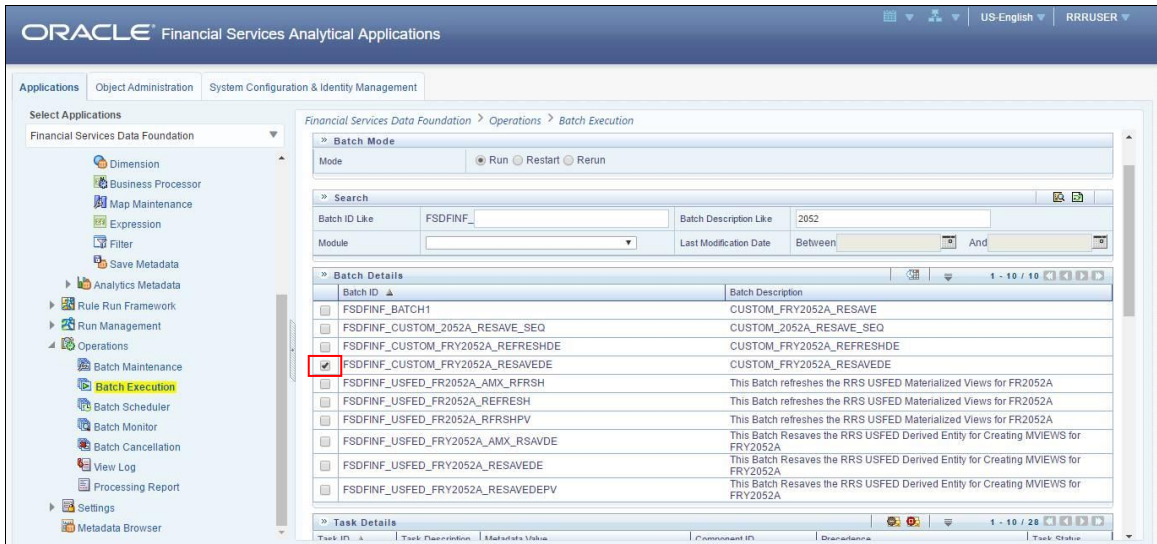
ORACLE Financial Services Analytical Applications

US-English RRRUSER

Applications | Object Administration | System Configuration & Identity Management

Select Applications
Financial Services Data Foundation

Dimension
Business Processor
Map Maintenance
Expression
Filter
Save Metadata
Analytics Metadata
Rule Run Framework
Run Management
Operations
Batch Maintenance
Batch Execution
Batch Scheduler
Batch Monitor
Batch Cancellation
View Log
Processing Report
Settings
Metadata Browser

Financial Services Data Foundation > Operations > Batch Execution

» Batch Mode
Mode ◉ Run ○ Restart ○ Rerun

» Search
Batch ID Like FSDFINF_ Batch Description Like 2052
Module Last Modification Date Between And

» Batch Details 1 - 10 / 10

| | Batch ID | Batch Description |
|---|---|---|
| | FSDFINF_BATCH1 | CUSTOM_FRY2052A_RESAVE |
| | FSDFINF_CUSTOM_2052A_RESAVE_SEQ | CUSTOM_2052A_RESAVE_SEQ |
| | FSDFINF_CUSTOM_FRY2052A_REFRESHDE | CUSTOM_FRY2052A_REFRESHDE |
| ✔ | FSDFINF_CUSTOM_FRY2052A_RESAVEDE | CUSTOM_FRY2052A_RESAVEDE |
| | FSDFINF_USFED_FR2052A_AMX_RFRSH | This Batch refreshes the RRS USFED Materialized Views for FR2052A |
| | FSDFINF_USFED_FR2052A_REFRESH | This Batch refreshes the RRS USFED Materialized Views for FR2052A |
| | FSDFINF_USFED_FR2052A_RFRSHPV | This Batch refreshes the RRS USFED Materialized Views for FR2052A |
| | FSDFINF_USFED_FRY2052A_AMX_RSAVDE | This Batch Resaves the RRS USFED Derived Entity for Creating MVIEWS for FRY2052A |
| | FSDFINF_USFED_FRY2052A_RESAVEDE | This Batch Resaves the RRS USFED Derived Entity for Creating MVIEWS for FRY2052A |
| | FSDFINF_USFED_FRY2052A_RESAVEDEPV | This Batch Resaves the RRS USFED Derived Entity for Creating MVIEWS for FRY2052A |

» Task Details 1 - 10 / 28
Task ID | Task Description | Metadata Value | Component ID | Precedence | Task Status